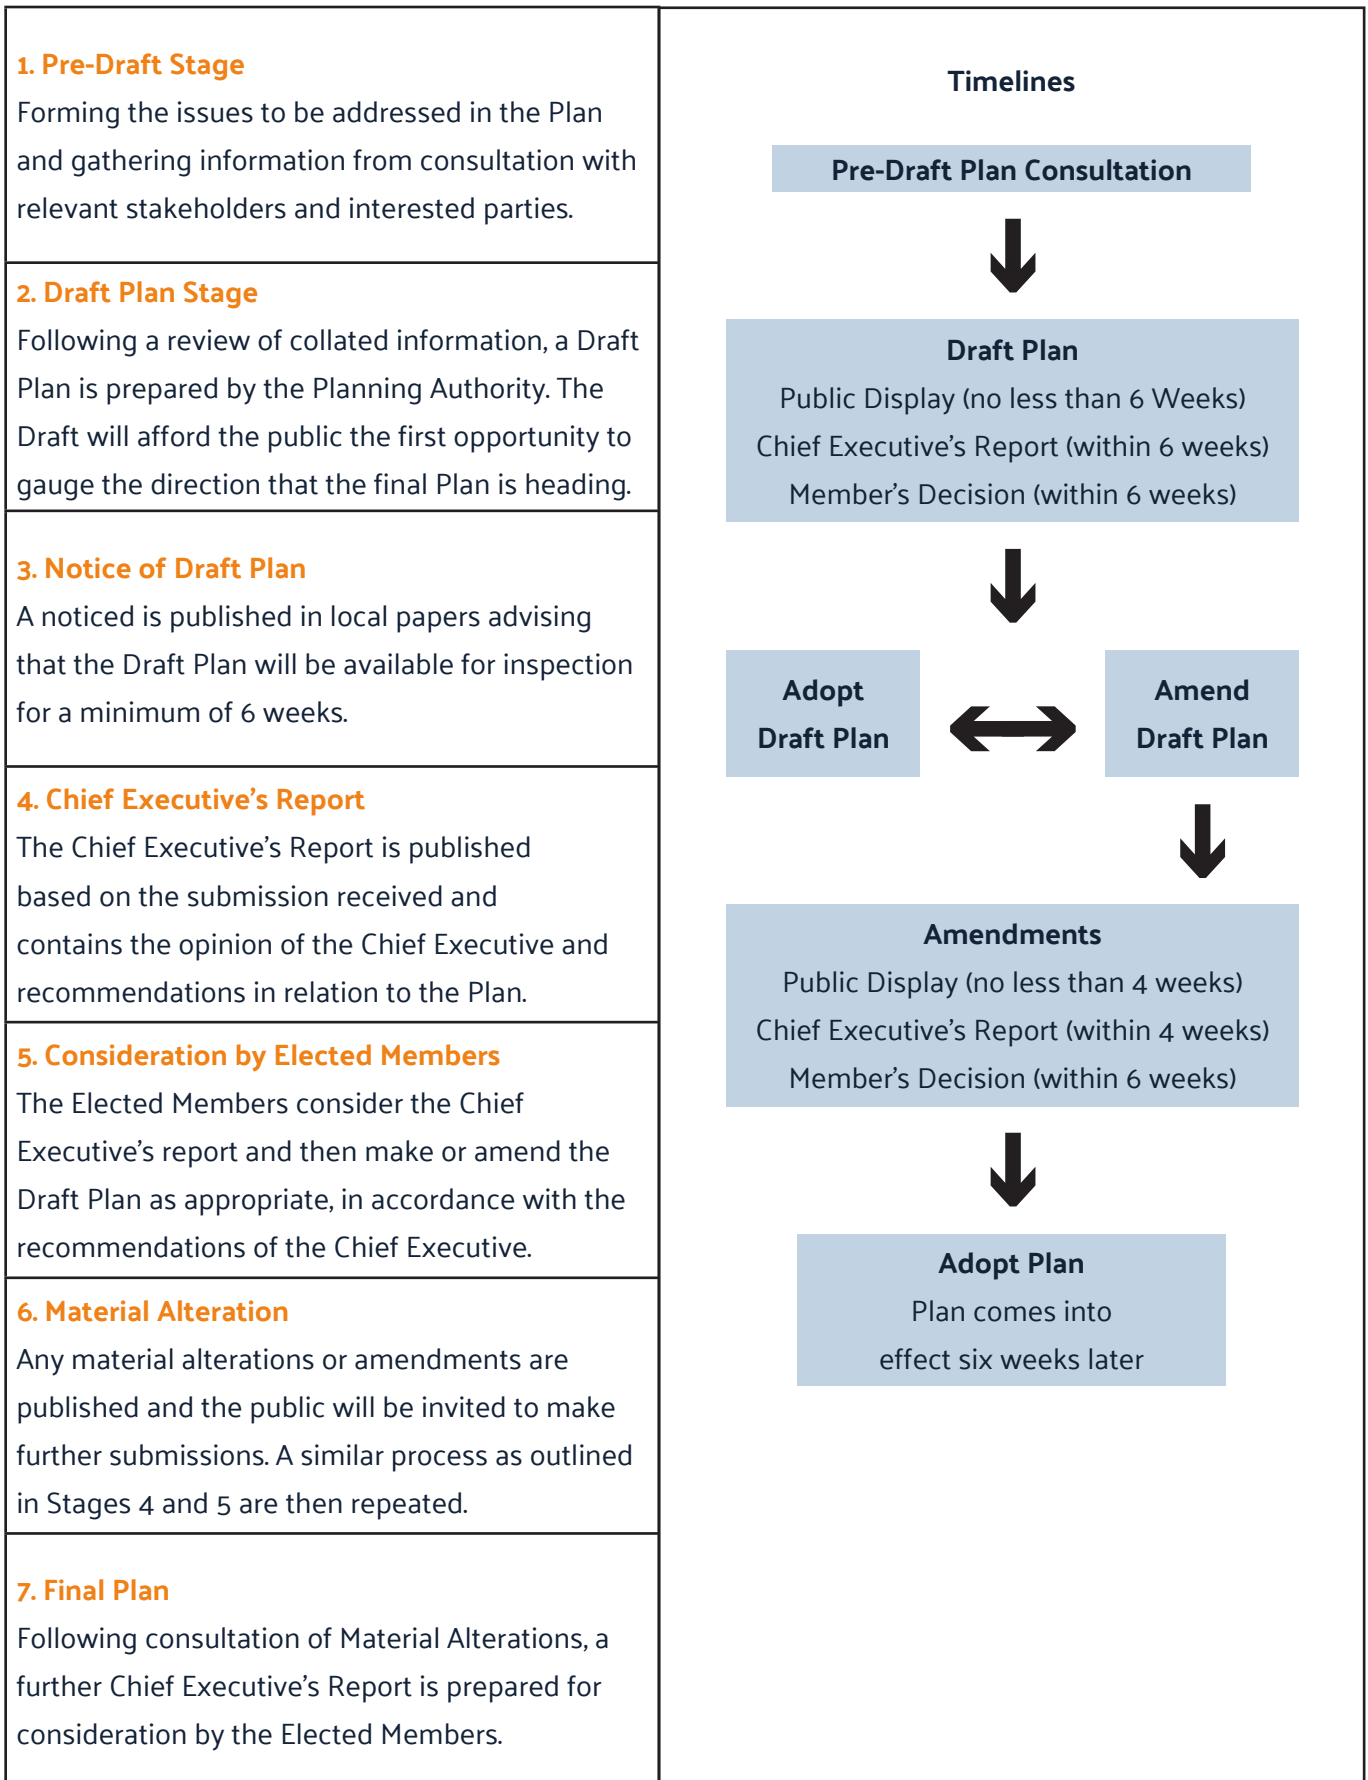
1. Pre-Draft Stage
Forming the issues to be addressed in the Plan and gathering information from consultation with relevant stakeholders and interested parties.

2. Draft Plan Stage
Following a review of collated information, a Draft Plan is prepared by the Planning Authority. The Draft will afford the public the first opportunity to gauge the direction that the final Plan is heading.

3. Notice of Draft Plan
A noticed is published in local papers advising that the Draft Plan will be available for inspection for a minimum of 6 weeks.

4. Chief Executive's Report
The Chief Executive's Report is published based on the submission received and contains the opinion of the Chief Executive and recommendations in relation to the Plan.

5. Consideration by Elected Members
The Elected Members consider the Chief Executive's report and then make or amend the Draft Plan as appropriate, in accordance with the recommendations of the Chief Executive.

6. Material Alteration
Any material alterations or amendments are published and the public will be invited to make further submissions. A similar process as outlined in Stages 4 and 5 are then repeated.

7. Final Plan
Following consultation of Material Alterations, a further Chief Executive's Report is prepared for consideration by the Elected Members.

Timelines

Pre-Draft Plan Consultation

Draft Plan
Public Display (no less than 6 Weeks)
Chief Executive's Report (within 6 weeks)
Member's Decision (within 6 weeks)

Adopt Draft Plan

Amend Draft Plan

Amendments
Public Display (no less than 4 weeks)
Chief Executive's Report (within 4 weeks)
Member's Decision (within 6 weeks)

Adopt Plan
Plan comes into effect six weeks later